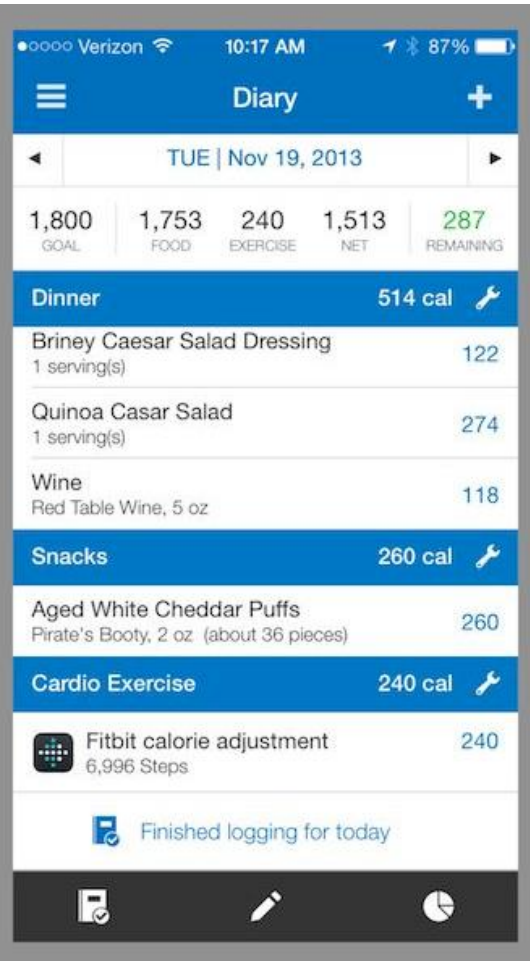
●○○○○ Verizon 10:17 AM 87%

Diary

◄ TUE | Nov 19, 2013 ►

| 1,800 | 1,753 | 240 | 1,513 | 287 |
|---|---|---|---|---|
| GOAL | FOOD | EXERCISE | NET | REMAINING |

Dinner 514 cal

Briney Caesar Salad Dressing
1 serving(s) 122

Quinoa Casar Salad
1 serving(s) 274

Wine
Red Table Wine, 5 oz 118

Snacks 260 cal

Aged White Cheddar Puffs
Pirate's Booty, 2 oz (about 36 pieces) 260

Cardio Exercise 240 cal

Fitbit calorie adjustment
6,996 Steps 240

Finished logging for today